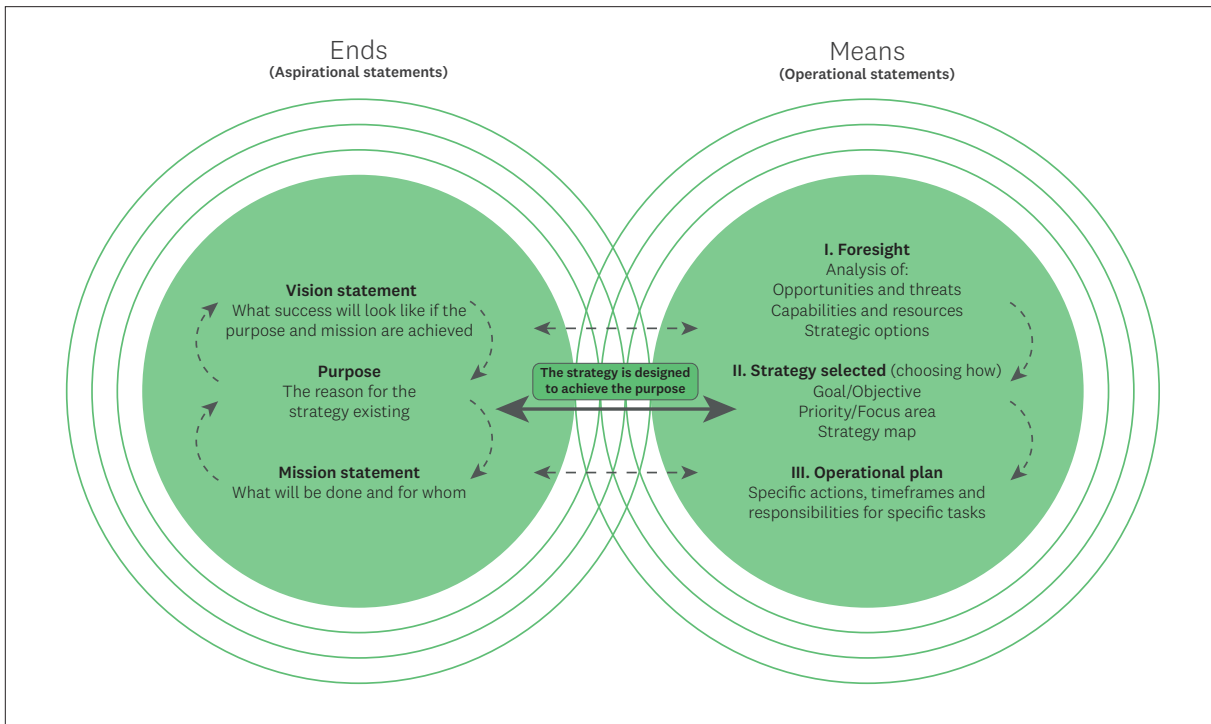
Ends
(Aspirational statements)

Means
(Operational statements)

Vision statement
What success will look like if the purpose and mission are achieved

Purpose
The reason for the strategy existing

Mission statement
What will be done and for whom

The strategy is designed to achieve the purpose

I. Foresight
Analysis of:
Opportunities and threats
Capabilities and resources
Strategic options

II. Strategy selected (choosing how)
Goal/Objective
Priority/Focus area
Strategy map

III. Operational plan
Specific actions, timeframes and responsibilities for specific tasks